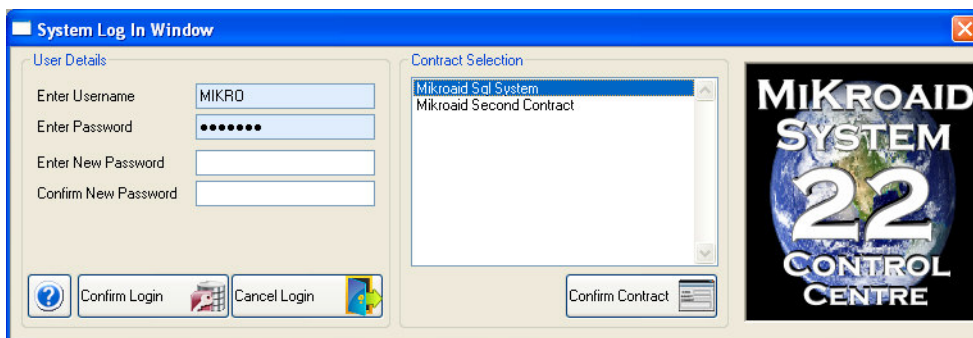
System Log In Window

User Details

Enter Username MIKRO

Enter Password •••••••

Enter New Password

Confirm New Password

Confirm Login

Cancel Login

Contract Selection

Mikroaid Sql System

Mikroaid Second Contract

Confirm Contract

MiKroaid System 22 Control Centre